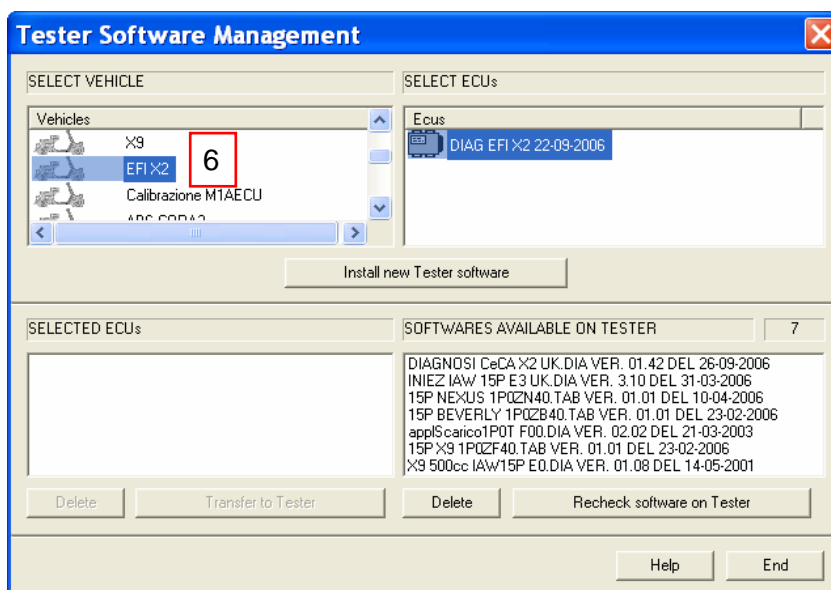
Tester Software Management

SELECT VEHICLE

Vehicles

X9

EFI X2

6

Calibrazione M1AECU

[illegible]

SELECT ECUs

Ecus

DIAG EFI X2 22-09-2006

Install new Tester software

SELECTED ECUs

SOFTWARES AVAILABLE ON TESTER

7

DIAGNOSI CeCA X2 UK.DIA VER. 01.42 DEL 26-09-2006
INIEZ IAW 15P E3 UK.DIA VER. 3.10 DEL 31-03-2006
15P NEXUS 1P0ZN40.TAB VER. 01.01 DEL 10-04-2006
15P BEVERLY 1P0ZB40.TAB VER. 01.01 DEL 23-02-2006
applScarico1P0T F00.DIA VER. 02.02 DEL 21-03-2003
15P X9 1P0ZF40.TAB VER. 01.01 DEL 23-02-2006
X9 500cc IAW15P E0.DIA VER. 01.08 DEL 14-05-2001

Delete

Transfer to Tester

Delete

Recheck software on Tester

Help

End